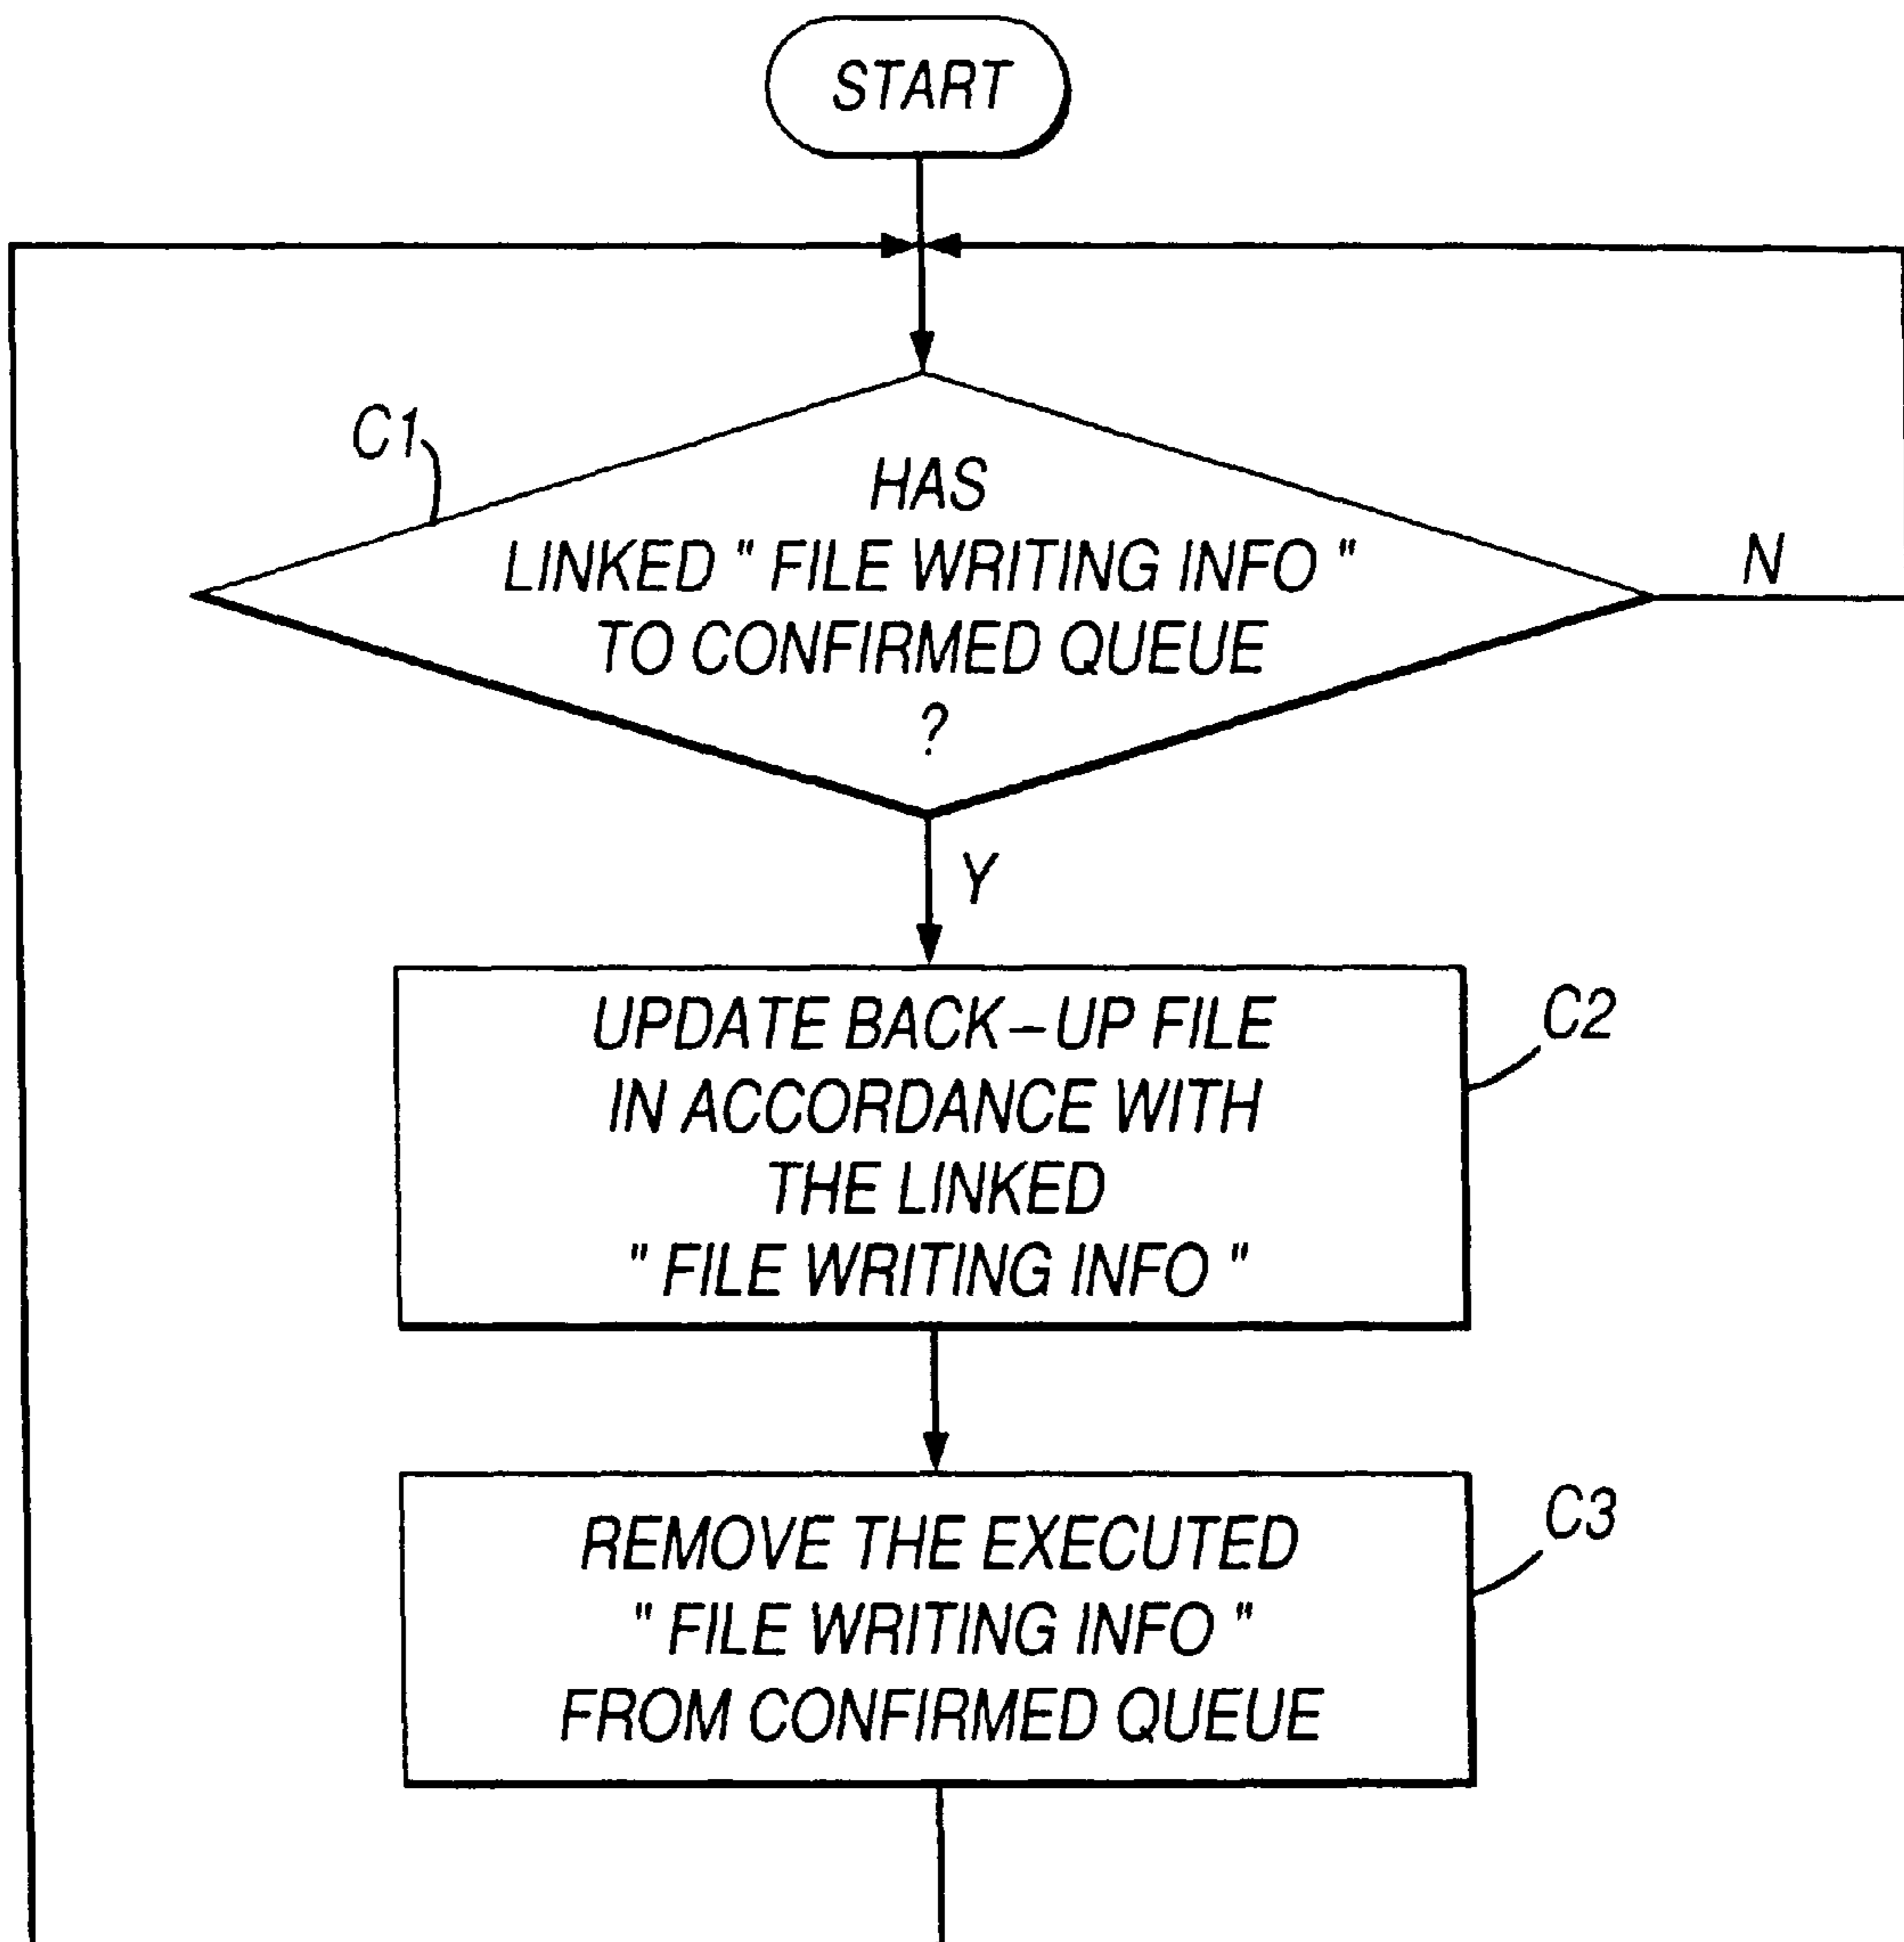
START

C1

HAS LINKED " FILE WRITING INFO " TO CONFIRMED QUEUE ?

N

Y

UPDATE BACK–UP FILE IN ACCORDANCE WITH THE LINKED " FILE WRITING INFO "

C2

REMOVE THE EXECUTED " FILE WRITING INFO " FROM CONFIRMED QUEUE

C3